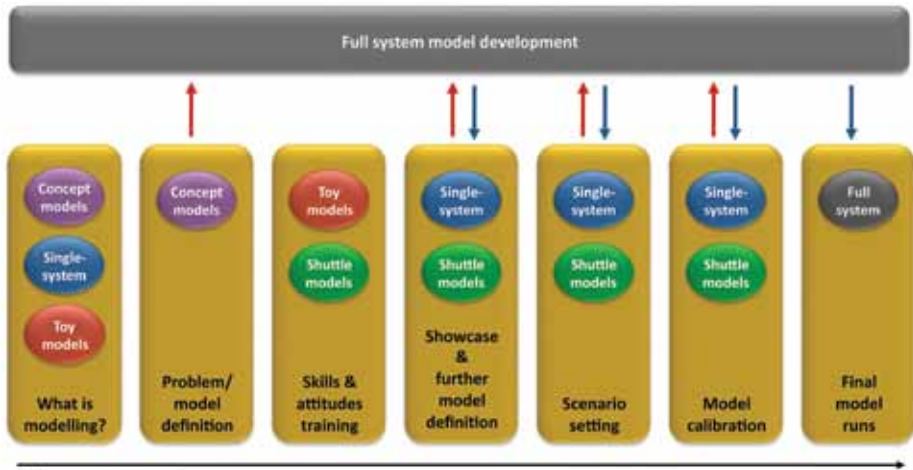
Full system model development

Concept models

Single-system

Toy models

What is modelling?

Concept models

Problem/ model definition

Toy models

Shuttle models

Skills & attitudes training

Single-system

Shuttle models

Showcase & further model definition

Single-system

Shuttle models

Scenario setting

Single-system

Shuttle models

Model calibration

Full system

Final model runs